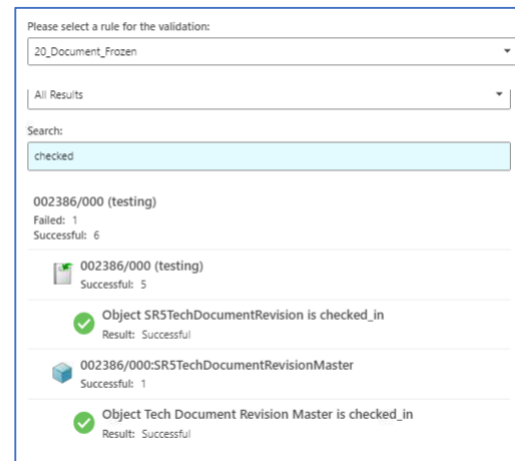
Please select a rule for the validation:

20_Document_Frozen

All Results

Search:

checked

002386/000 (testing)
Failed: 1
Successful: 6

002386/000 (testing)
Successful: 5

Object SR5TechDocumentRevision is checked_in
Result: Successful

002386/000:SR5TechDocumentRevisionMaster
Successful: 1

Object Tech Document Revision Master is checked_in
Result: Successful